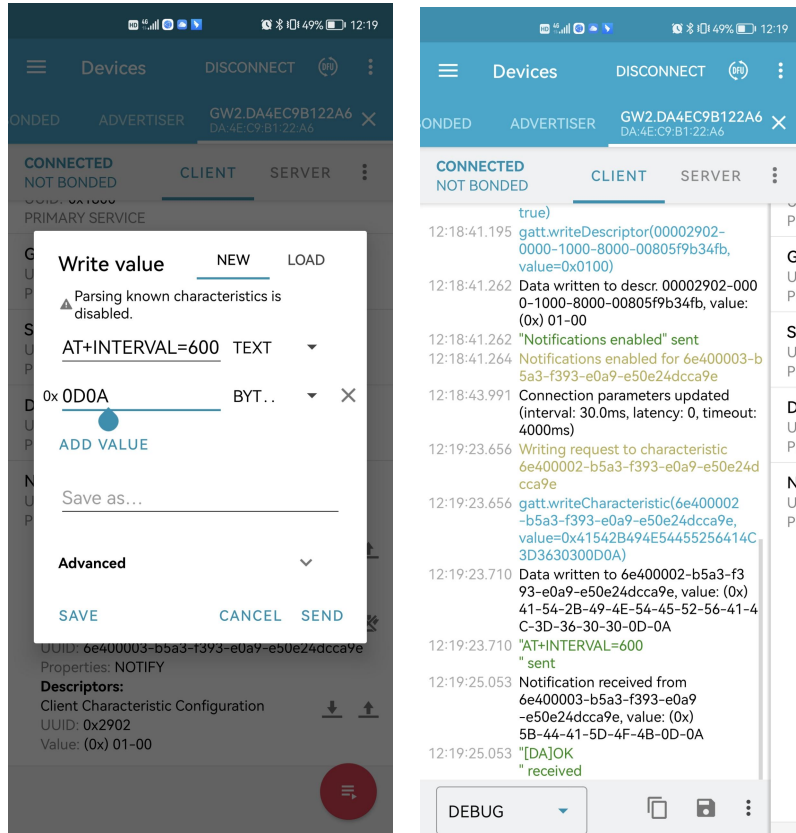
HD 49% 12:19

Devices DISCONNECT DFU

ONDED ADVERTISER GW2.DA4EC9B122A6
DA:4E:C9:B1:22:A6

CONNECTED
NOT BONDED
CLIENT SERVER

UUID: 0x1800
PRIMARY SERVICE

Write value NEW LOAD

Parsing known characteristics is disabled.

AT+INTERVAL=600 TEXT

0x 0D0A BYT..

ADD VALUE

Save as...

Advanced

SAVE CANCEL SEND

UUID: 6e400003-b5a3-f393-e0a9-e50e24dcca9e
Properties: NOTIFY
Descriptors:
Client Characteristic Configuration
UUID: 0x2902
Value: (0x) 01-00

HD 49% 12:19

Devices DISCONNECT DFU

ONDED ADVERTISER GW2.DA4EC9B122A6
DA:4E:C9:B1:22:A6

CONNECTED
NOT BONDED
CLIENT SERVER

true)
12:18:41.195 gatt.writeDescriptor(00002902-0000-1000-8000-00805f9b34fb, value=0x0100)
12:18:41.262 Data written to descr. 00002902-0000-1000-8000-00805f9b34fb, value: (0x) 01-00
12:18:41.262 "Notifications enabled" sent
12:18:41.264 Notifications enabled for 6e400003-b5a3-f393-e0a9-e50e24dcca9e
12:18:43.991 Connection parameters updated (interval: 30.0ms, latency: 0, timeout: 4000ms)
12:19:23.656 Writing request to characteristic 6e400002-b5a3-f393-e0a9-e50e24dcca9e
12:19:23.656 gatt.writeCharacteristic(6e400002-b5a3-f393-e0a9-e50e24dcca9e, value=0x41542B494E54455256414C3D3630300D0A)
12:19:23.710 Data written to 6e400002-b5a3-f393-e0a9-e50e24dcca9e, value: (0x) 41-54-2B-49-4E-54-45-52-56-41-4C-3D-36-30-30-0D-0A
12:19:23.710 "AT+INTERVAL=600
" sent
12:19:25.053 Notification received from 6e400003-b5a3-f393-e0a9-e50e24dcca9e, value: (0x) 5B-44-41-5D-4F-4B-0D-0A
12:19:25.053 "[DA]OK
" received

DEBUG